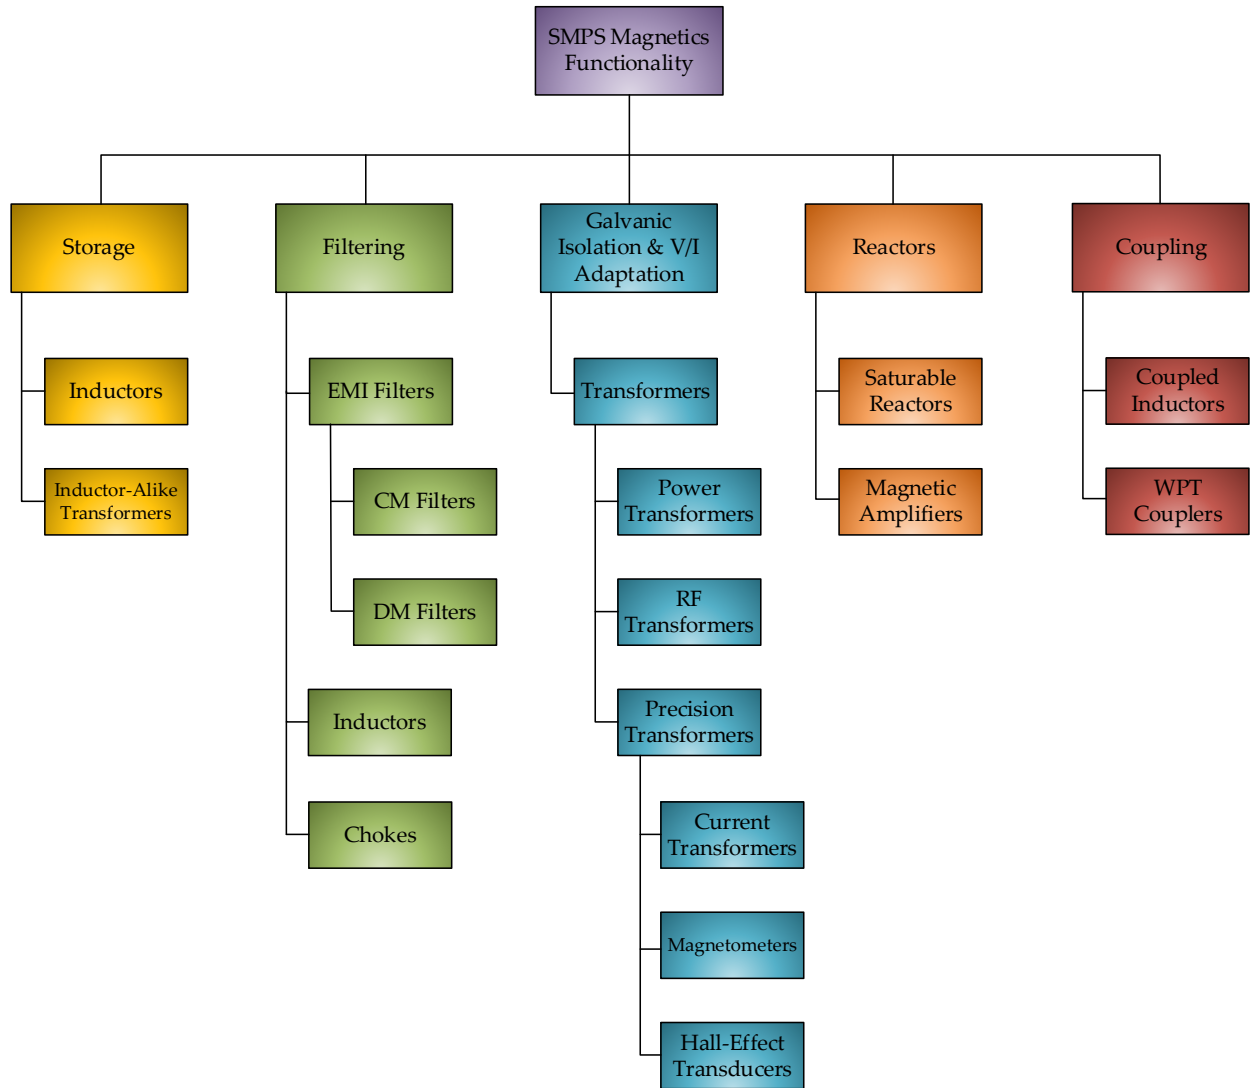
SMPS Magnetics Functionality

Storage

Inductors

Inductor-Alike Transformers

Filtering

EMI Filters

CM Filters

DM Filters

Inductors

Chokes

Galvanic Isolation & V/I Adaptation

Transformers

Power Transformers

RF Transformers

Precision Transformers

Current Transformers

Magnetometers

Hall-Effect Transducers

Reactors

Saturable Reactors

Magnetic Amplifiers

Coupling

Coupled Inductors

WPT Couplers